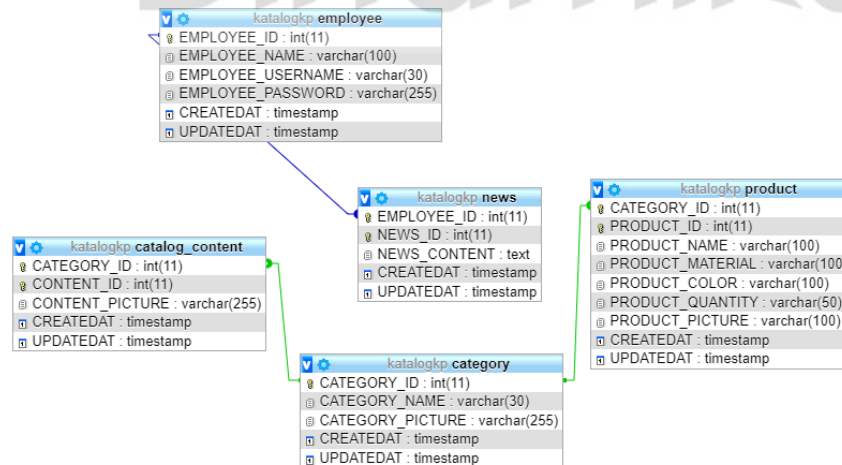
katalogkp employee
EMPLOYEE_ID : int(11)
EMPLOYEE_NAME : varchar(100)
EMPLOYEE_USERNAME : varchar(30)
EMPLOYEE_PASSWORD : varchar(255)
CREATEDAT : timestamp
UPDATEDAT : timestamp

katalogkp news
EMPLOYEE_ID : int(11)
NEWS_ID : int(11)
NEWS_CONTENT : text
CREATEDAT : timestamp
UPDATEDAT : timestamp

katalogkp product
CATEGORY_ID : int(11)
PRODUCT_ID : int(11)
PRODUCT_NAME : varchar(100)
PRODUCT_MATERIAL : varchar(100
PRODUCT_COLOR : varchar(100)
PRODUCT_QUANTITY : varchar(50)
PRODUCT_PICTURE : varchar(100)
CREATEDAT : timestamp
UPDATEDAT : timestamp

katalogkp catalog_content
CATEGORY_ID : int(11)
CONTENT_ID : int(11)
CONTENT_PICTURE : varchar(255)
CREATEDAT : timestamp
UPDATEDAT : timestamp

katalogkp category
CATEGORY_ID : int(11)
CATEGORY_NAME : varchar(30)
CATEGORY_PICTURE : varchar(255)
CREATEDAT : timestamp
UPDATEDAT : timestamp